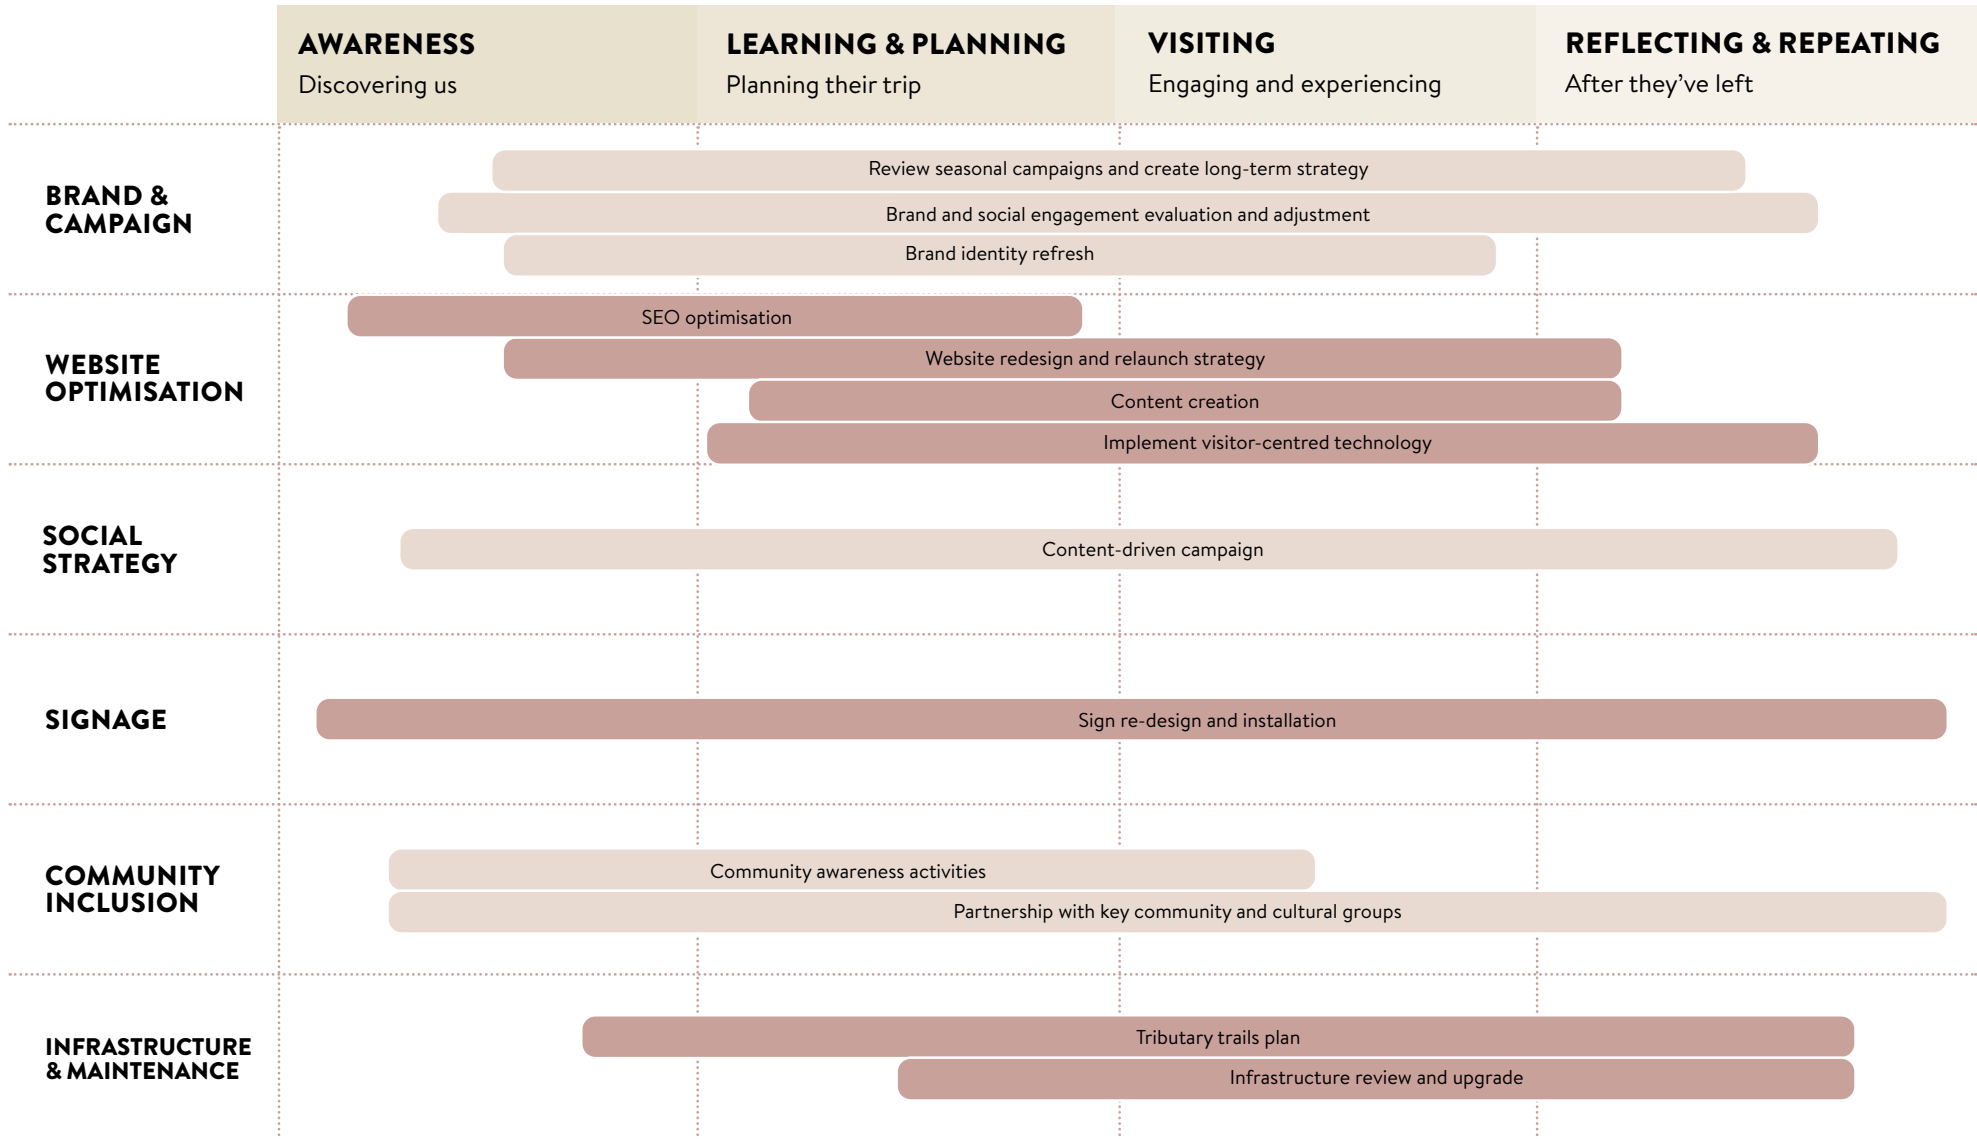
| | AWARENESS Discovering us | LEARNING & PLANNING Planning their trip | VISITING Engaging and experiencing | REFLECTING & REPEATING After they've left |
|---|---|---|---|---|

BRAND & CAMPAIGN

Review seasonal campaigns and create long-term strategy

Brand and social engagement evaluation and adjustment

Brand identity refresh

WEBSITE OPTIMISATION

SEO optimisation

Website redesign and relaunch strategy

Content creation

Implement visitor-centred technology

SOCIAL STRATEGY

Content-driven campaign

SIGNAGE

Sign re-design and installation

COMMUNITY INCLUSION

Community awareness activities

Partnership with key community and cultural groups

INFRASTRUCTURE & MAINTENANCE

Tributary trails plan

Infrastructure review and upgrade